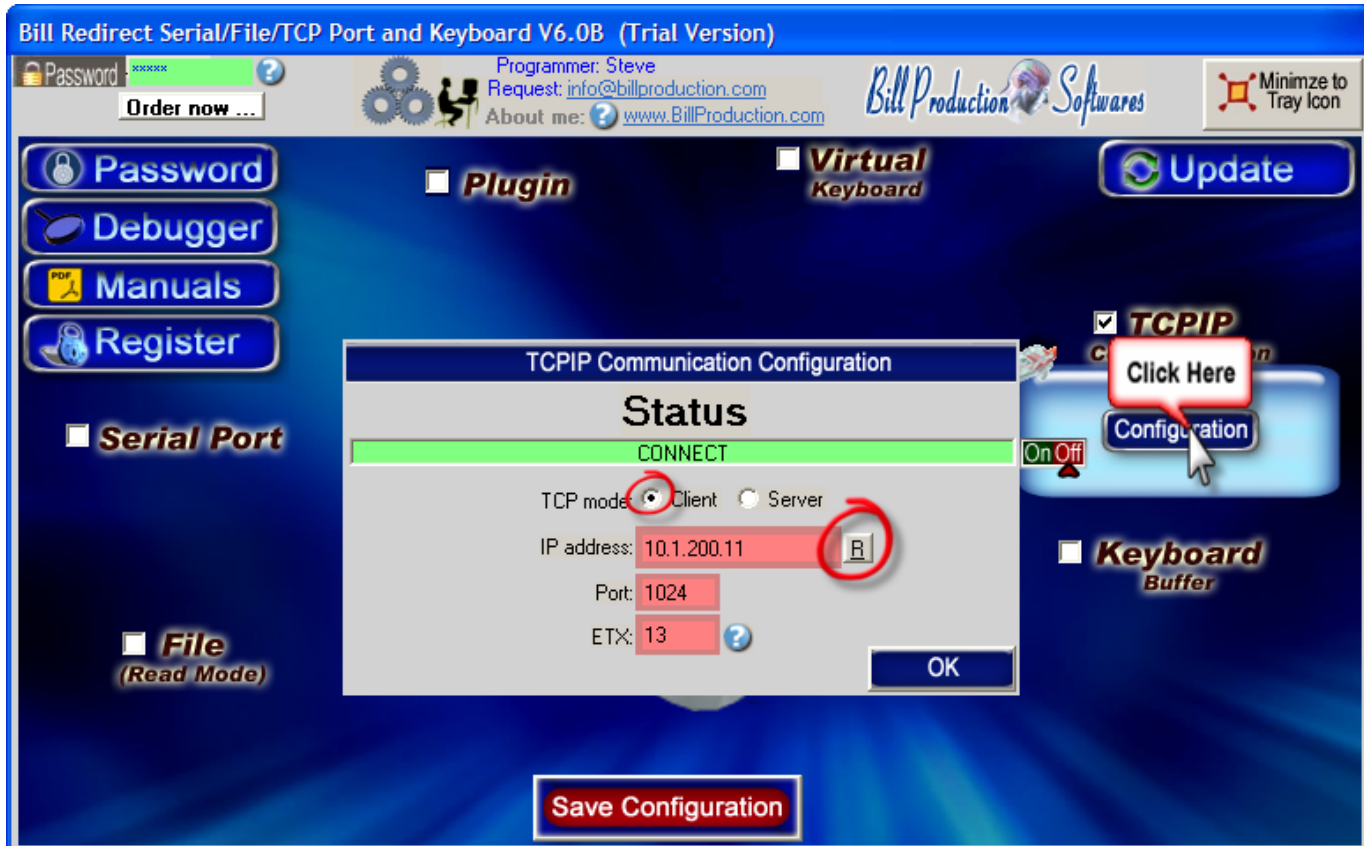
Bill Redirect Serial/File/TCP Port and Keyboard V6.0B (Trial Version)

Password *****

Order now ...

Programmer: Steve
Request: info@billproduction.com
About me: www.BillProduction.com

Bill Production Softwares

Minimze to Tray Icon

Password

Debugger

Manuals

Register

Plugin

Virtual Keyboard

Update

TCPIP
C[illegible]n

Click Here

Configuration

Serial Port

On Off

Keyboard Buffer

File (Read Mode)

TCPIP Communication Configuration

Status

CONNECT

TCP mode Client Server

IP address: 10.1.200.11 R

Port: 1024

ETX: 13

OK

Save Configuration